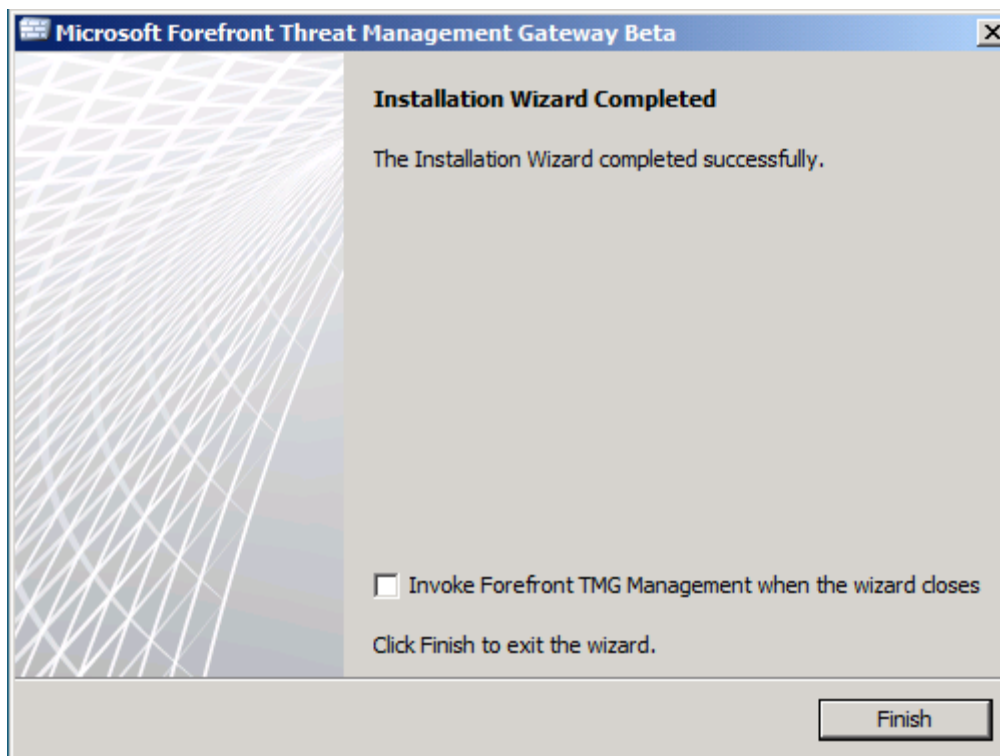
Microsoft Forefront Threat Management Gateway Beta

Installation Wizard Completed

The Installation Wizard completed successfully.

Invoke Forefront TMG Management when the wizard closes

Click Finish to exit the wizard.

Finish